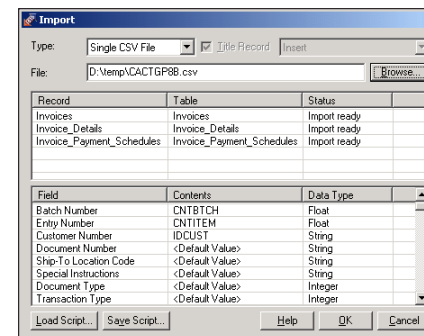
Import

Type: Single CSV File Title Record Insert

File: D:\temp\CACTGP8B.csv Browse...

| Record | Table | Status |
|---|---|---|
| Invoices | Invoices | Import ready |
| Invoice_Details | Invoice_Details | Import ready |
| Invoice_Payment_Schedules | Invoice_Payment_Schedules | Import ready |

| Field | Contents | Data Type |
|---|---|---|
| Batch Number | CNTBTCH | Float |
| Entry Number | CNTITEM | Float |
| Customer Number | IDCUST | String |
| Document Number | <Default Value> | String |
| Ship-To Location Code | <Default Value> | String |
| Special Instructions | <Default Value> | String |
| Document Type | <Default Value> | Integer |
| Transaction Type | <Default Value> | Integer |

Load Script... Save Script... Help OK Cancel